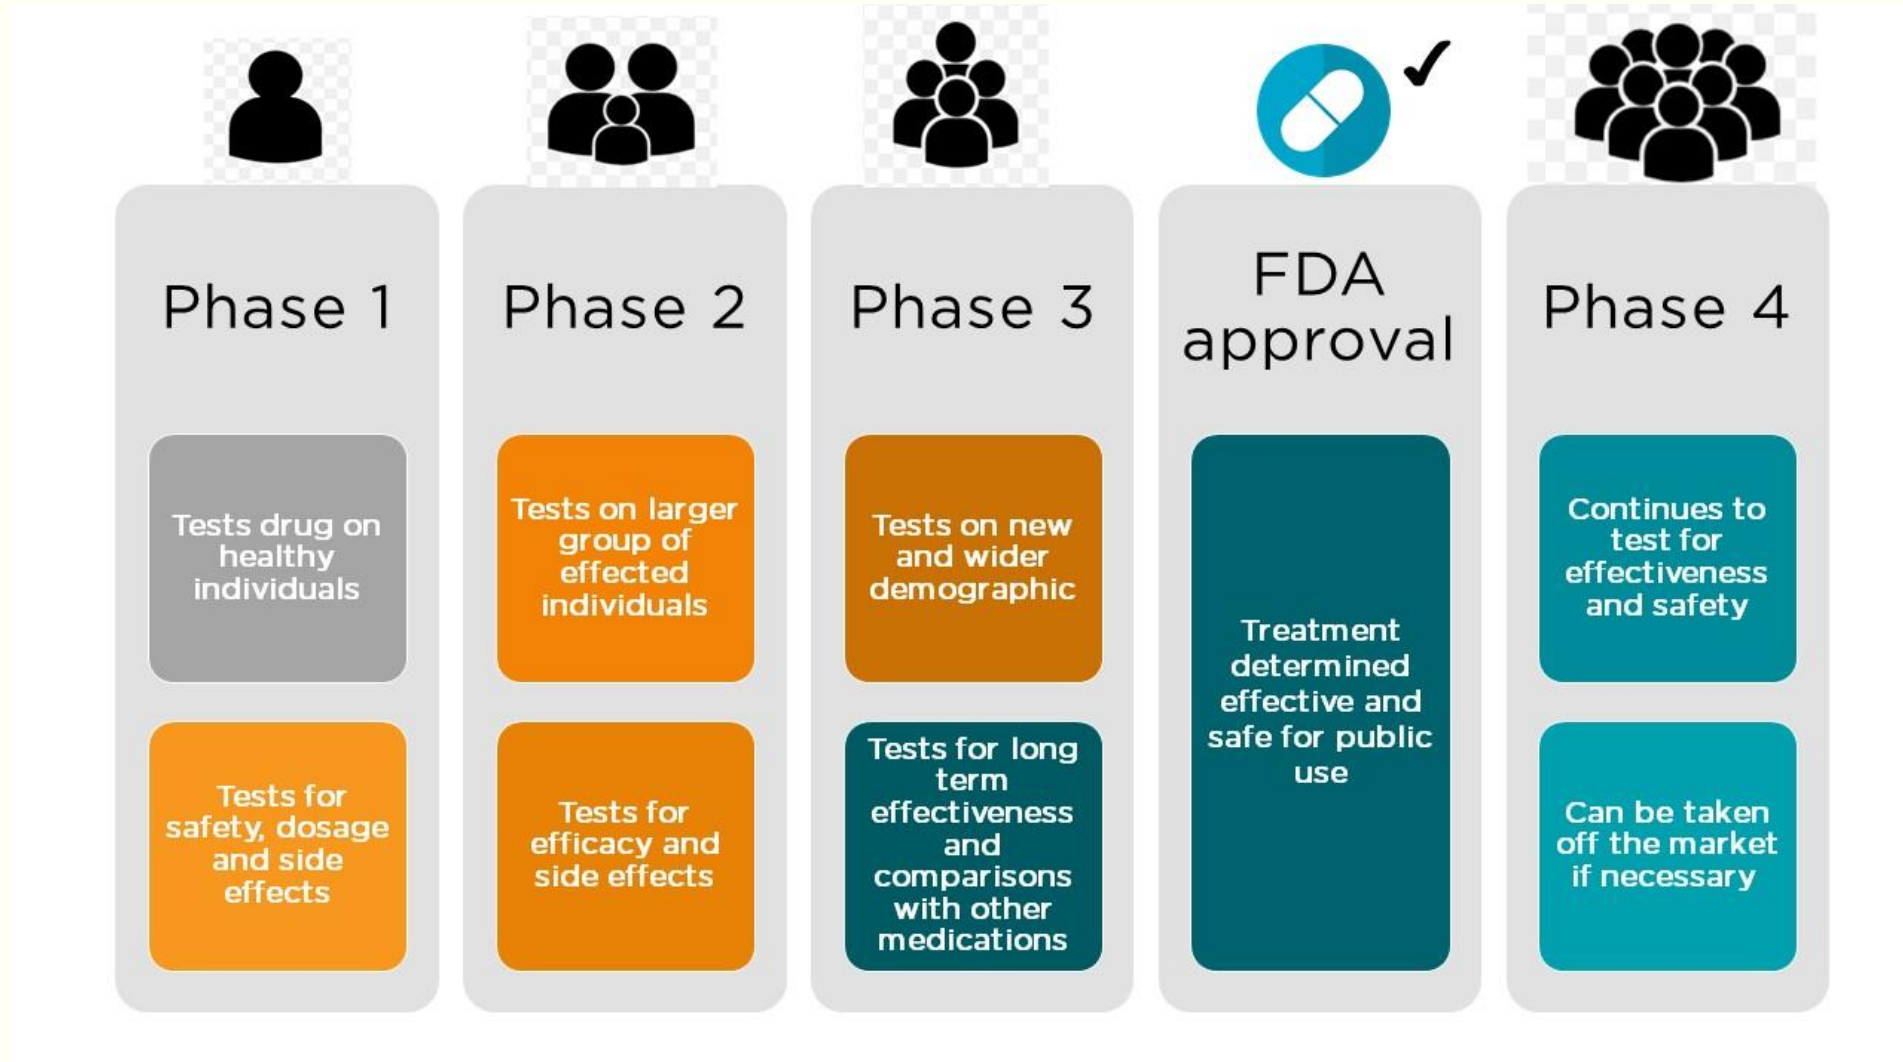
Phase 1

Tests drug on healthy individuals

Tests for safety, dosage and side effects

Phase 2

Tests on larger group of effected individuals

Tests for efficacy and side effects

Phase 3

Tests on new and wider demographic

Tests for long term effectiveness and comparisons with other medications

FDA approval

Treatment determined effective and safe for public use

Phase 4

Continues to test for effectiveness and safety

Can be taken off the market if necessary